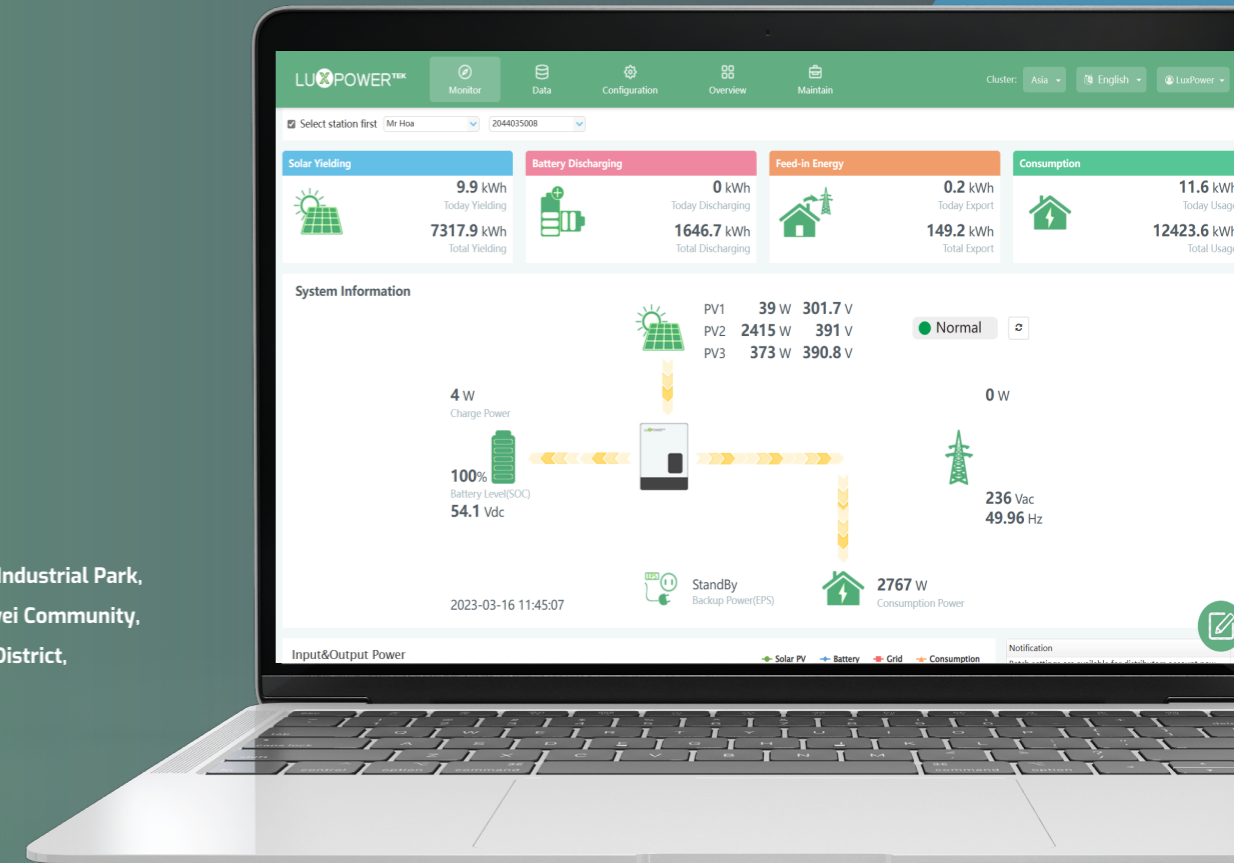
Industrial Park,
vei Community,
District,

LUXPOWER TEK
Monitor
Data
Configuration
Overview
Maintain
Cluster: Asia
English
LuxPower

Select station first Mr Hoa 2044035008

Solar Yielding
9.9 kWh
Today Yielding
7317.9 kWh
Total Yielding

Battery Discharging
0 kWh
Today Discharging
1646.7 kWh
Total Discharging

Feed-in Energy
0.2 kWh
Today Export
149.2 kWh
Total Export

Consumption
11.6 kWh
Today Usage
12423.6 kWh
Total Usage

System Information
PV1 39 W 301.7 V
PV2 2415 W 391 V
PV3 373 W 390.8 V
Normal

4 W
Charge Power
100%
Battery Level(SOC)
54.1 Vdc

0 W
236 Vac
49.96 Hz

StandBy
Backup Power(EPS)
2767 W
Consumption Power

2023-03-16 11:45:07

Input&Output Power
Solar PV Battery Grid Consumption
Notification